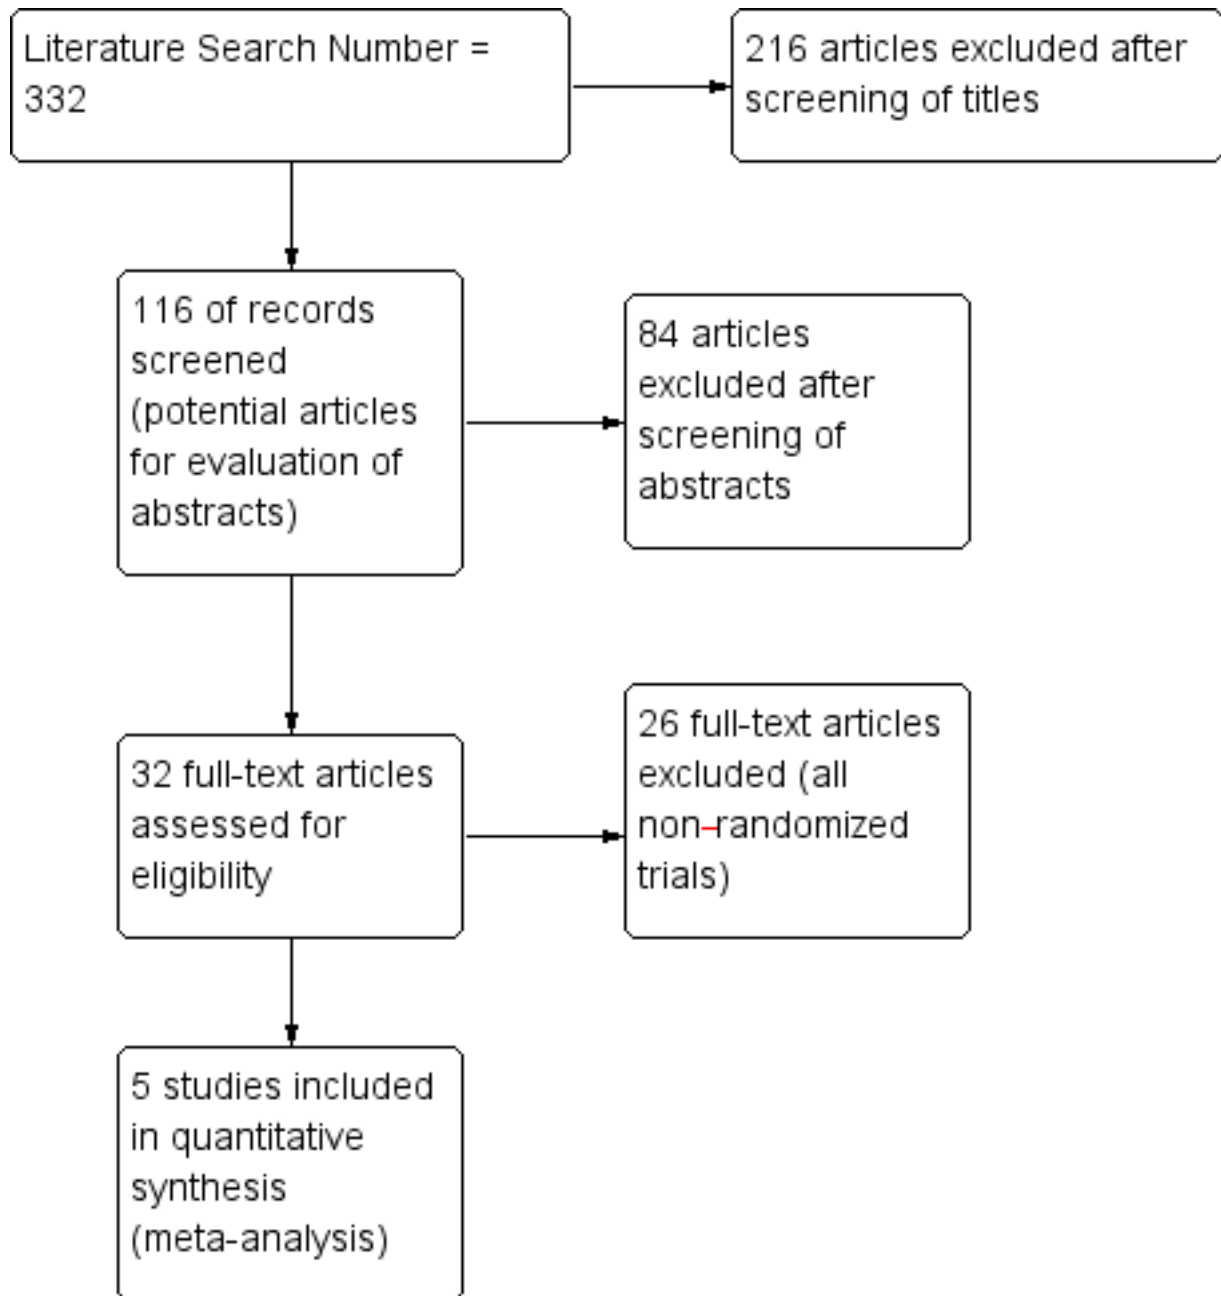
Literature Search Number = 332

216 articles excluded after screening of titles

116 of records screened (potential articles for evaluation of abstracts)

84 articles excluded after screening of abstracts

32 full-text articles assessed for eligibility

26 full-text articles excluded (all non-randomized trials)

5 studies included in quantitative synthesis (meta-analysis)